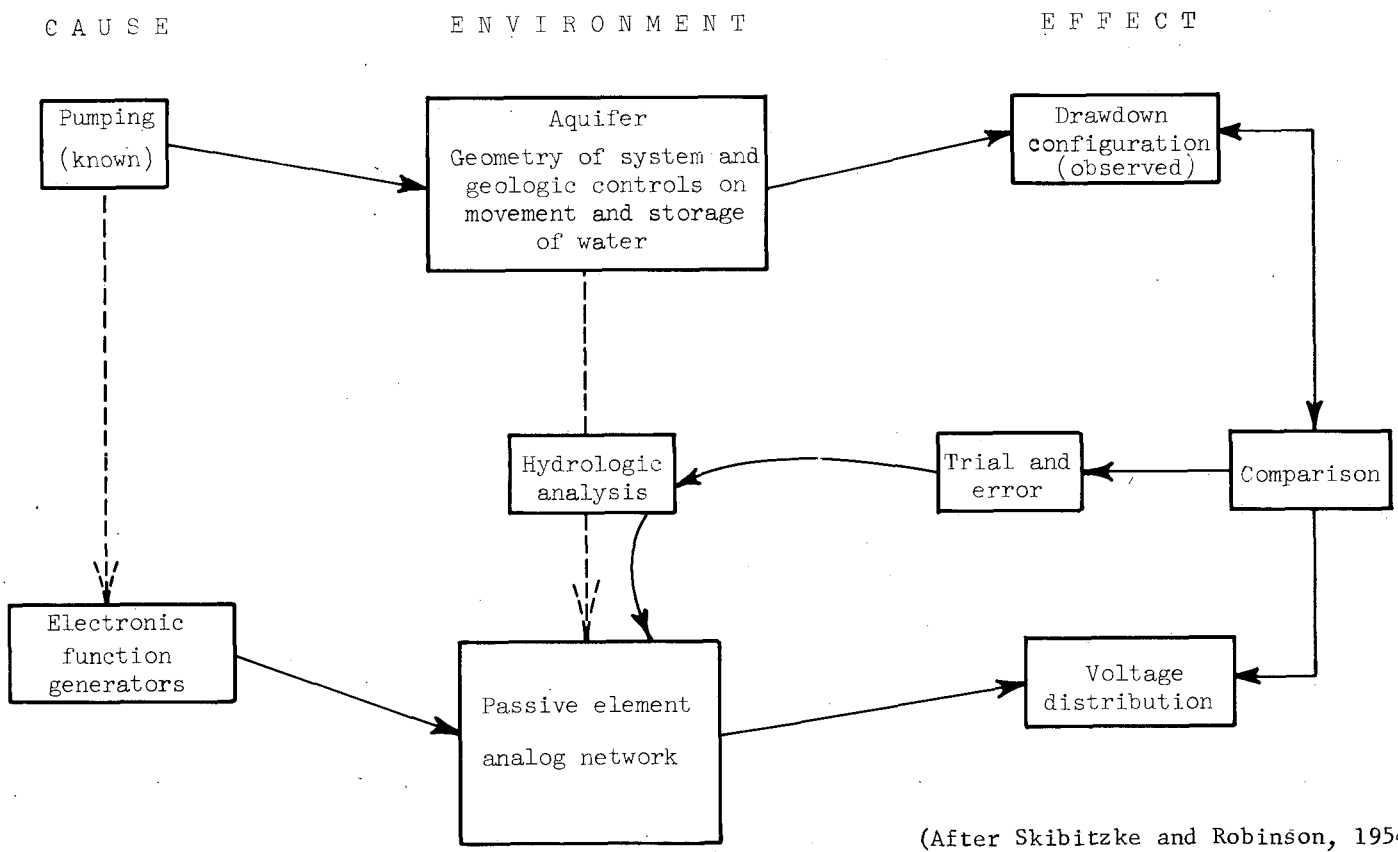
C A U S E

E N V I R O N M E N T

E F F E C T

Pumping (known)

Aquifer
Geometry of system and geologic controls on movement and storage of water

Drawdown configuration (observed)

Hydrologic analysis

Trial and error

Comparison

Electronic function generators

Passive element analog network

Voltage distribution

(After Skibitzke and Robinson, 195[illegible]